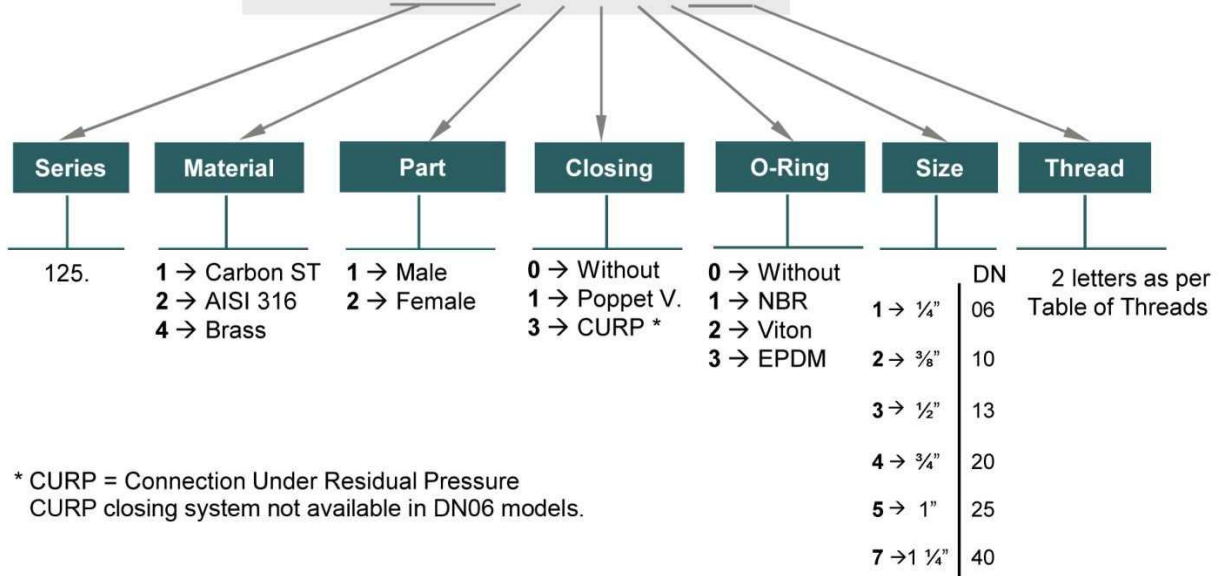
Series

125.

Material

**1** → Carbon ST
**2** → AISI 316
**4** → Brass

Part

**1** → Male
**2** → Female

Closing

**0** → Without
**1** → Poppet V.
**3** → CURP *

O-Ring

**0** → Without
**1** → NBR
**2** → Viton
**3** → EPDM

Size

| | DN |
|---|---|
| **1** → ¼" | 06 |
| **2** → ⅜" | 10 |
| **3** → ½" | 13 |
| **4** → ¾" | 20 |
| **5** → 1" | 25 |
| **7** → 1 ¼" | 40 |

Thread

2 letters as per Table of Threads

* CURP = Connection Under Residual Pressure
CURP closing system not available in DN06 models.